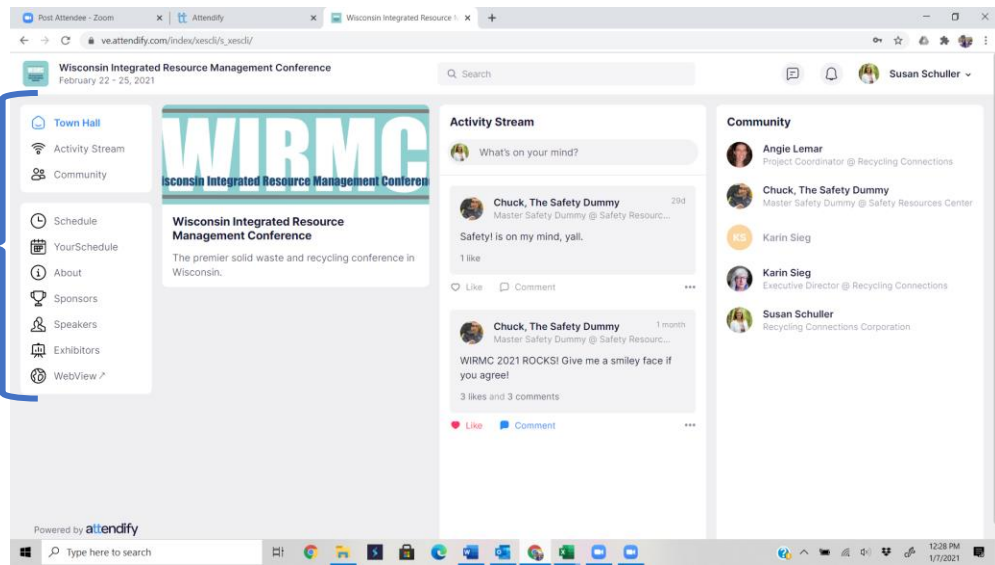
Post Attendee - Zoom
Attendify
Wisconsin Integrated Resource M
ve.attendify.com/index/xescli/s_xescli/

Wisconsin Integrated Resource Management Conference
February 22 - 25, 2021

Search

Susan Schuller

Town Hall
Activity Stream
Community

Schedule
YourSchedule
About
Sponsors
Speakers
Exhibitors
WebView

WIRMC
isconsin Integrated Resource Management Conferen

Wisconsin Integrated Resource Management Conference
The premier solid waste and recycling conference in Wisconsin.

Activity Stream

What's on your mind?

Chuck, The Safety Dummy
29d
Master Safety Dummy @ Safety Resourc...
Safety! is on my mind, yall.
1 like
Like
Comment

Chuck, The Safety Dummy
1 month
Master Safety Dummy @ Safety Resourc...
WIRMC 2021 ROCKS! Give me a smiley face if you agree!
3 likes and 3 comments
Like
Comment

Community

Angie Lemar
Project Coordinator @ Recycling Connections

Chuck, The Safety Dummy
Master Safety Dummy @ Safety Resources Center

KS
Karin Sieg

Karin Sieg
Executive Director @ Recycling Connections

Susan Schuller
Recycling Connections Corporation

Powered by attendify

Type here to search
12:28 PM
1/7/2021